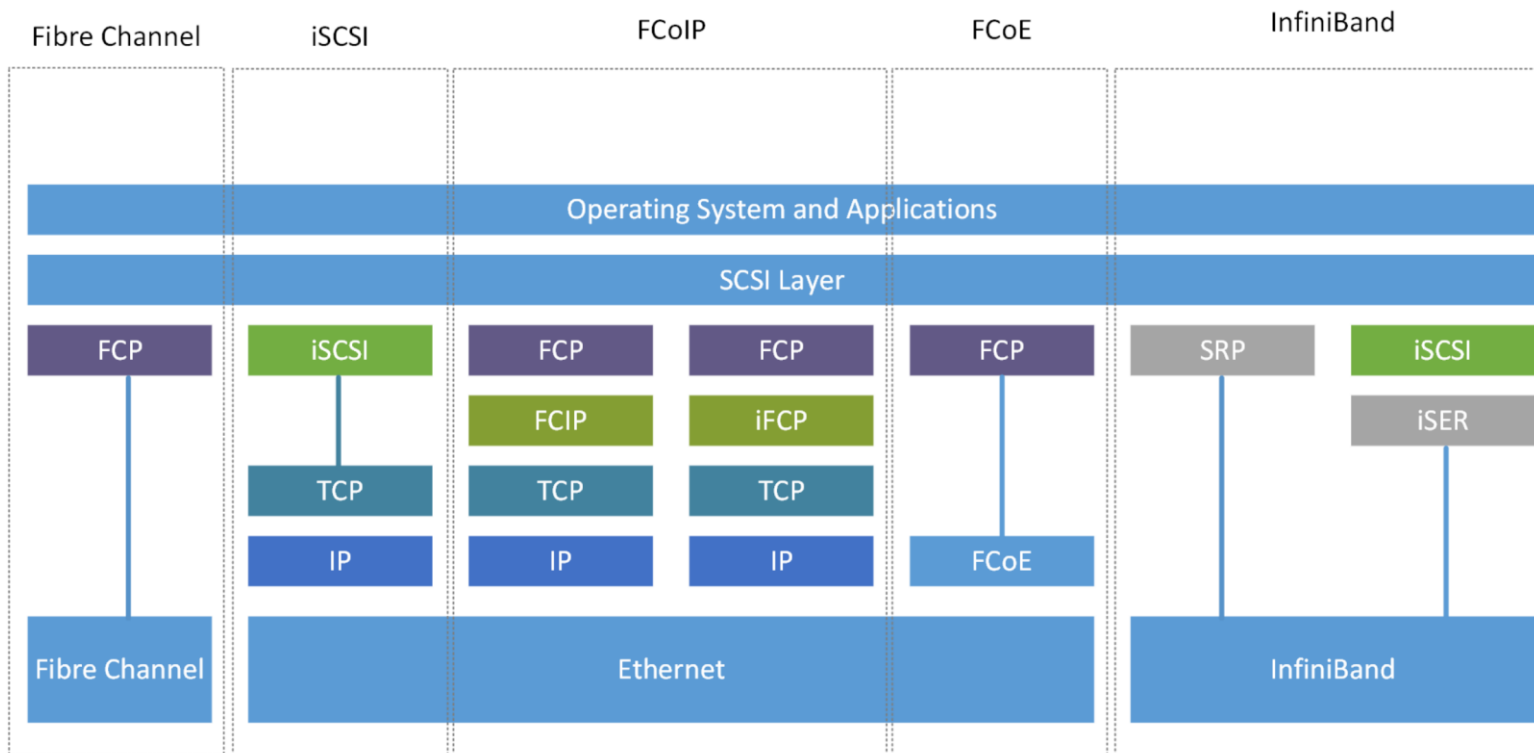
Fibre Channel

iSCSI

FCoIP

FCoE

InfiniBand

Operating System and Applications

SCSI Layer

FCP

iSCSI

FCP

FCP

FCP

SRP

iSCSI

FCIP

iFCP

iSER

TCP

TCP

TCP

IP

IP

IP

FCoE

Fibre Channel

Ethernet

InfiniBand